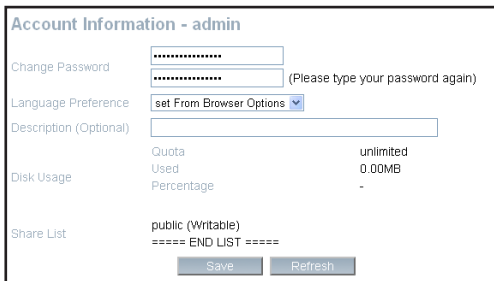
Account Information - admin

Change Password
••••••••••••••••••
•••••••••••••••••• (Please type your password again)

Language Preference
set From Browser Options

Description (Optional)

Disk Usage
Quota unlimited
Used 0.00MB
Percentage -

Share List
public (Writable)
===== END LIST =====

Save
Refresh